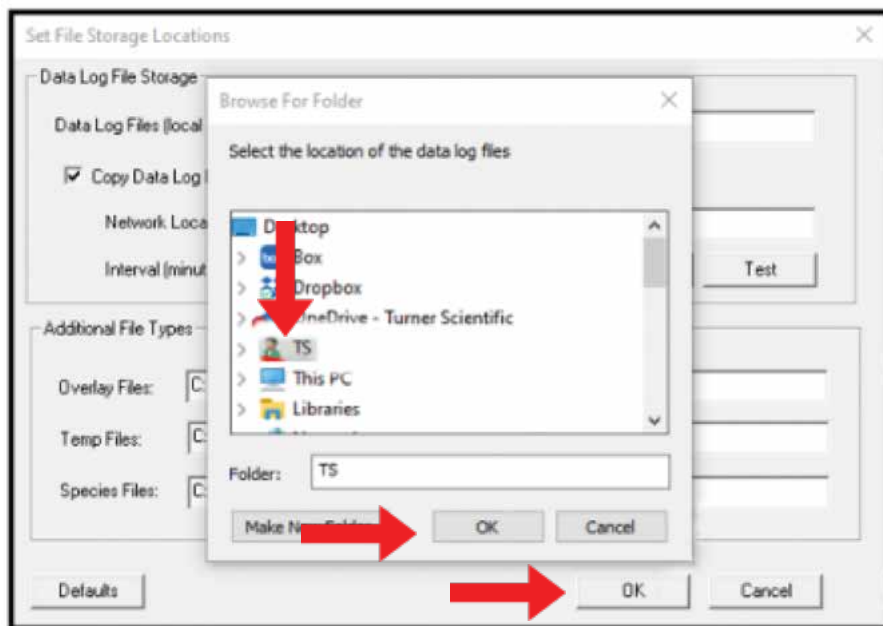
Set File Storage Locations

Data Log File Storage

Data Log Files (local

Copy Data Log

Network Loca

Interval (minut

Test

Additional File Types

Overlay Files: C:

Temp Files: C:

Species Files: C:

Defaults

OK

Cancel

Browse For Folder

Select the location of the data log files

D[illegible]ktop

Box

Dropbox

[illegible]neDrive - Turner Scientific

TS

This PC

Libraries

Folder: TS

Make N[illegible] Folder

OK

Cancel